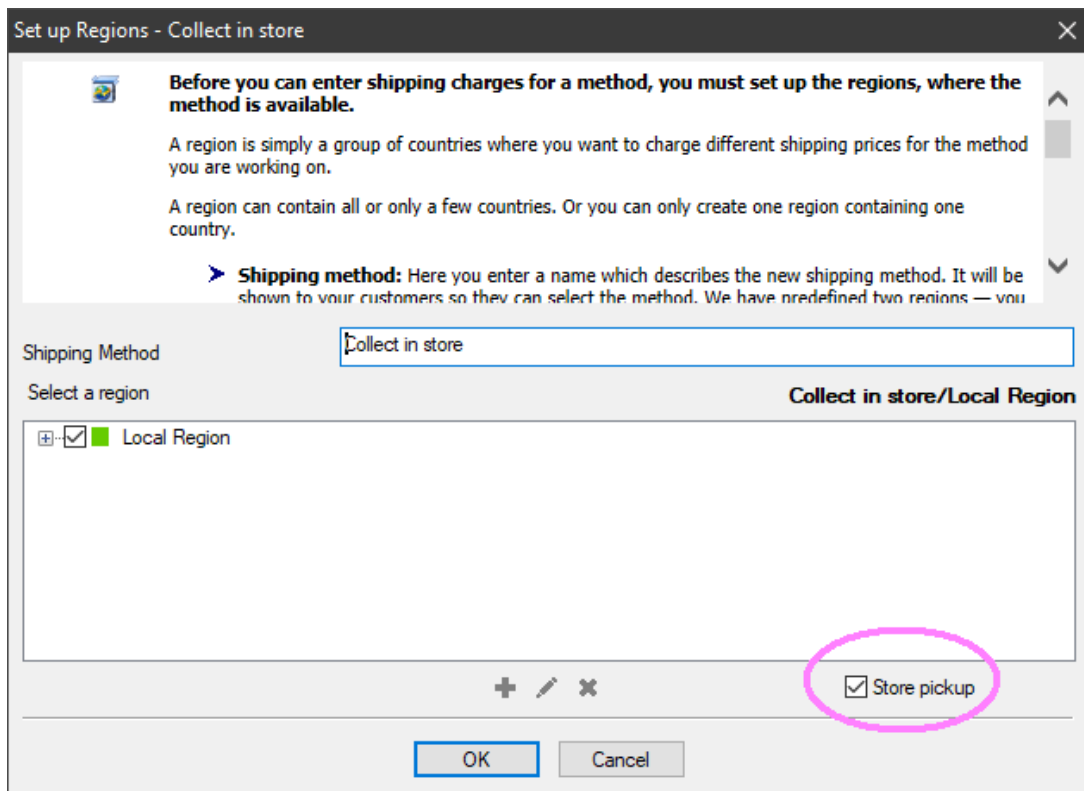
Set up Regions - Collect in store

Before you can enter shipping charges for a method, you must set up the regions, where the method is available.

A region is simply a group of countries where you want to charge different shipping prices for the method you are working on.

A region can contain all or only a few countries. Or you can only create one region containing one country.

Shipping method: Here you enter a name which describes the new shipping method. It will be shown to your customers so they can select the method. We have predefined two regions — you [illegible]

Shipping Method
Collect in store

Select a region

Collect in store/Local Region

Local Region

Store pickup

OK
Cancel